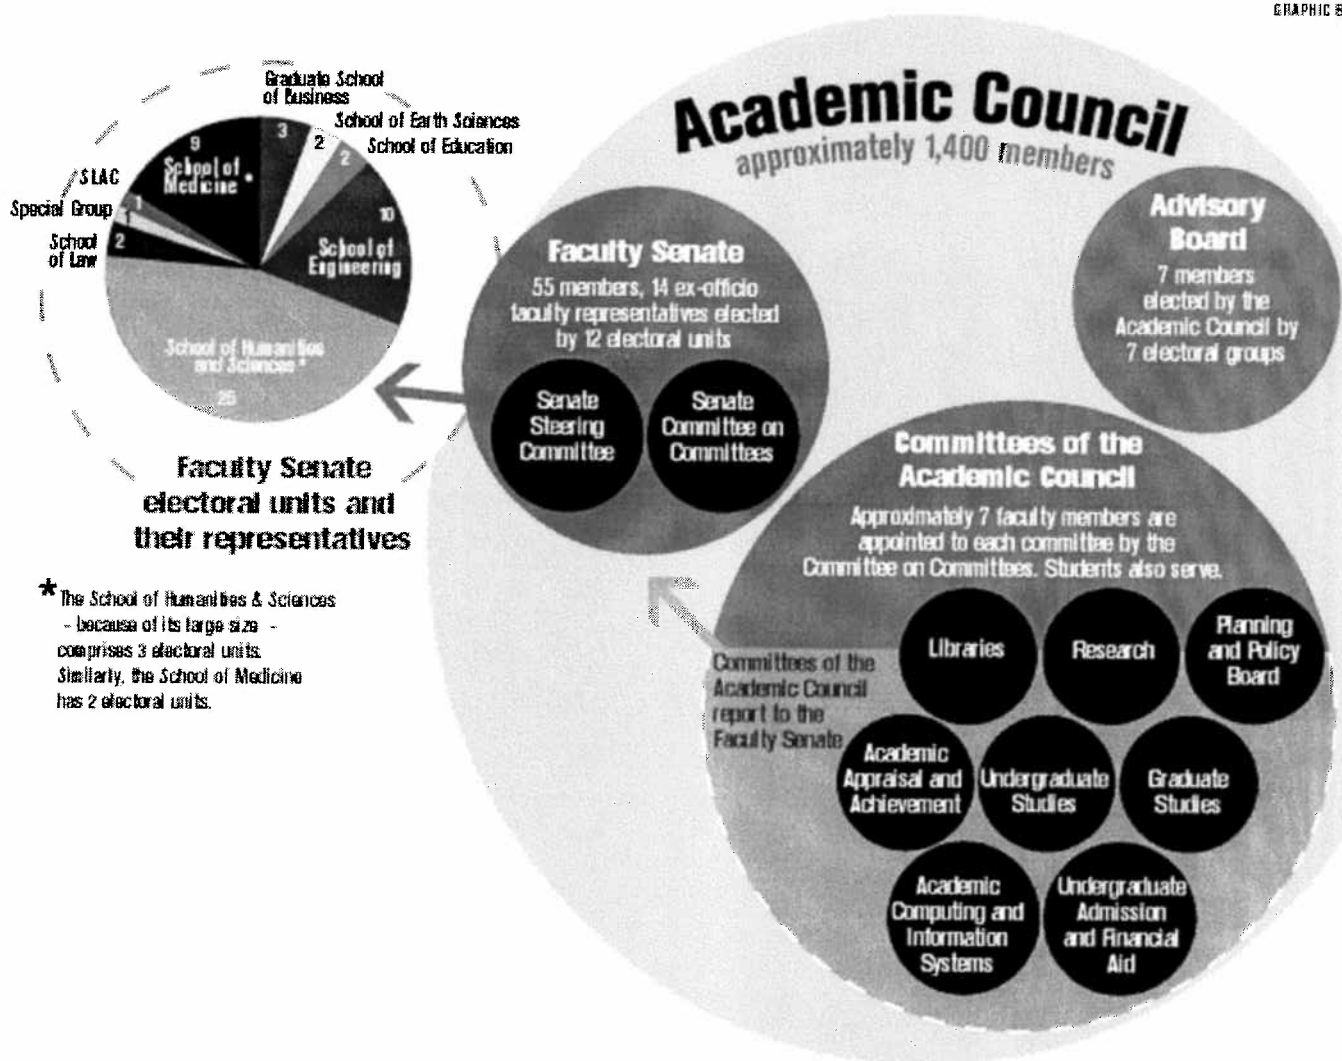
GRAPHIC B

Graduate School of Business
School of Earth Sciences
School of Education
SLAC
Special Group
School of Law
9
School of Medicine *
3
2
2
10
School of Engineering
1
1
2
School of Humanities and Sciences *
25

Faculty Senate electoral units and their representatives

* The School of Humanities & Sciences - because of its large size - comprises 3 electoral units. Similarly, the School of Medicine has 2 electoral units.

Academic Council
approximately 1,400 members

Faculty Senate
55 members, 14 ex-officio faculty representatives elected by 12 electoral units

Senate Steering Committee

Senate Committee on Committees

Advisory Board
7 members elected by the Academic Council by 7 electoral groups

Committees of the Academic Council
Approximately 7 faculty members are appointed to each committee by the Committee on Committees. Students also serve.

Committees of the Academic Council report to the Faculty Senate

Libraries

Research

Planning and Policy Board

Academic Appraisal and Achievement

Undergraduate Studies

Graduate Studies

Academic Computing and Information Systems

Undergraduate Admission and Financial Aid